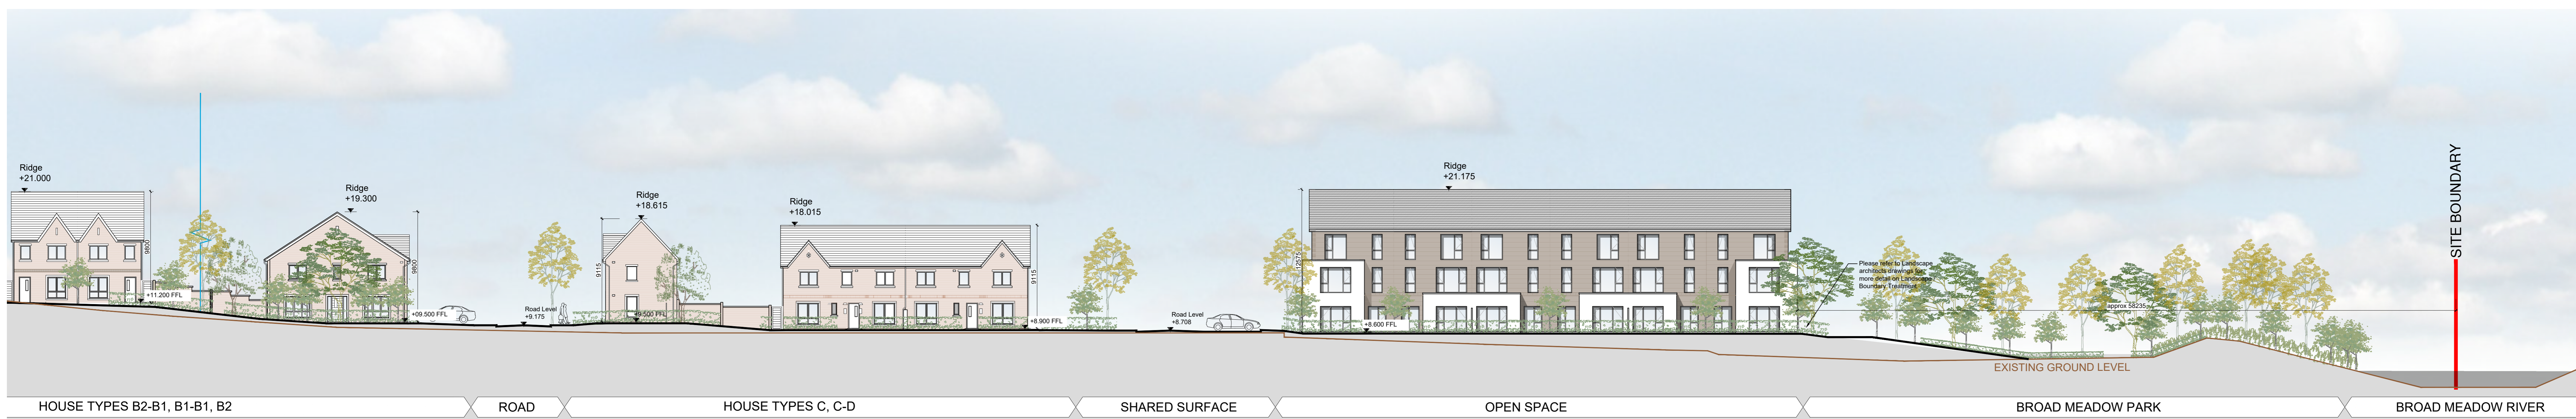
Ridge
+21.000

9800

+11.200 FFL

Ridge
+19.300

9800

+09.500 FFL

Road Level
+9.175

Ridge
+18.615

9115

+9.500 FFL

Ridge
+18.015

9115

+8.900 FFL

Road Level
+8.708

Ridge
+21.175

12575

+8.600 FFL

Please refer to Landscape architects drawings for more detail on Landscape Boundary Treatment

approx 58235

SITE BOUNDARY

EXISTING GROUND LEVEL

HOUSE TYPES B2-B1, B1-B1, B2

ROAD

HOUSE TYPES C, C-D

SHARED SURFACE

OPEN SPACE

BROAD MEADOW PARK

BROAD MEADOW RIVER